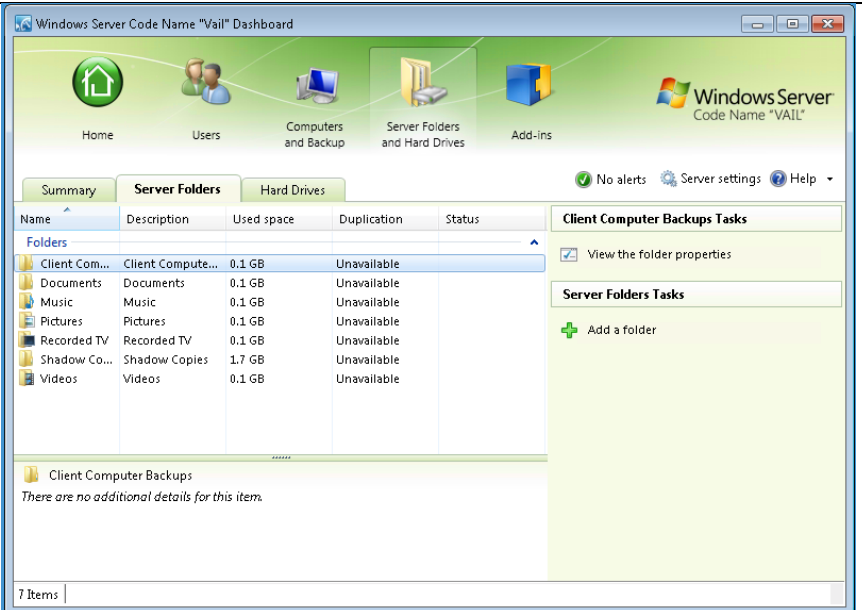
Windows Server Code Name "Vail" Dashboard

Home
Users
Computers and Backup
Server Folders and Hard Drives
Add-ins

Windows Server
Code Name "VAIL"

Summary
Server Folders
Hard Drives

No alerts
Server settings
Help

| Name | Description | Used space | Duplication | Status |
|---|---|---|---|---|
| Folders | | | | |
| Client Com... | Client Compute... | 0.1 GB | Unavailable | |
| Documents | Documents | 0.1 GB | Unavailable | |
| Music | Music | 0.1 GB | Unavailable | |
| Pictures | Pictures | 0.1 GB | Unavailable | |
| Recorded TV | Recorded TV | 0.1 GB | Unavailable | |
| Shadow Co... | Shadow Copies | 1.7 GB | Unavailable | |
| Videos | Videos | 0.1 GB | Unavailable | |

Client Computer Backups Tasks
View the folder properties

Server Folders Tasks
Add a folder

Client Computer Backups
There are no additional details for this item.

7 Items